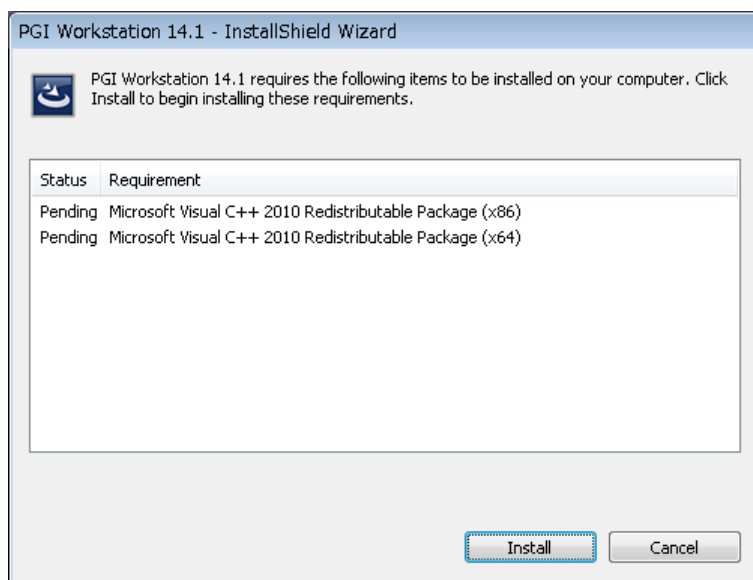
PGI Workstation 14.1 - InstallShield Wizard

PGI Workstation 14.1 requires the following items to be installed on your computer. Click Install to begin installing these requirements.

| Status | Requirement |
|---|---|
| Pending | Microsoft Visual C++ 2010 Redistributable Package (x86) |
| Pending | Microsoft Visual C++ 2010 Redistributable Package (x64) |

Install

Cancel